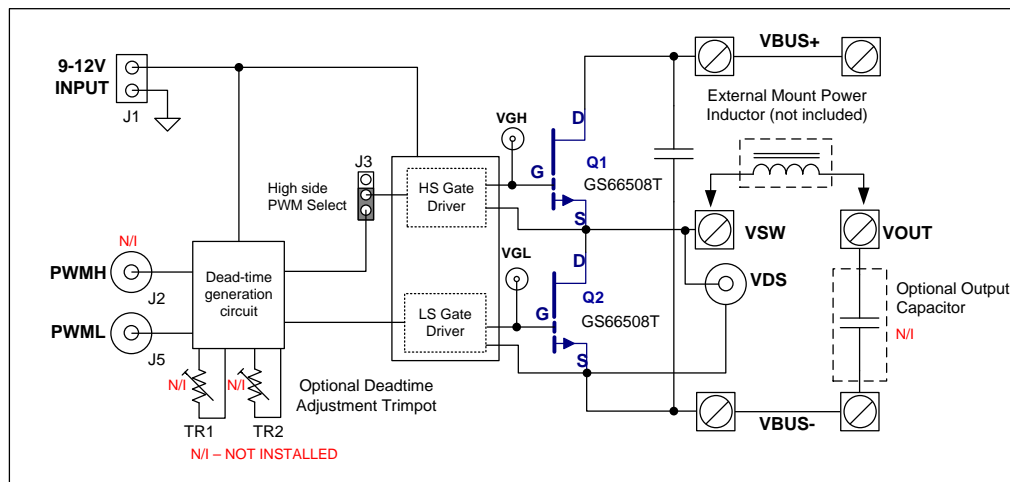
9-12V INPUT
J1
J3
High side PWM Select
HS Gate Driver
VGH
D
G
Q1
GS66508T
S
VBUS+
External Mount Power Inductor (not included)
N/I
PWMH
J2
Dead-time generation circuit
VSW
VOUT
VGL
D
Q2
G
GS66508T
S
VDS
Optional Output Capacitor
N/I
PWML
J5
LS Gate Driver
N/I
N/I
Optional Deadtime Adjustment Trimpot
TR1
TR2
N/I – NOT INSTALLED
VBUS-